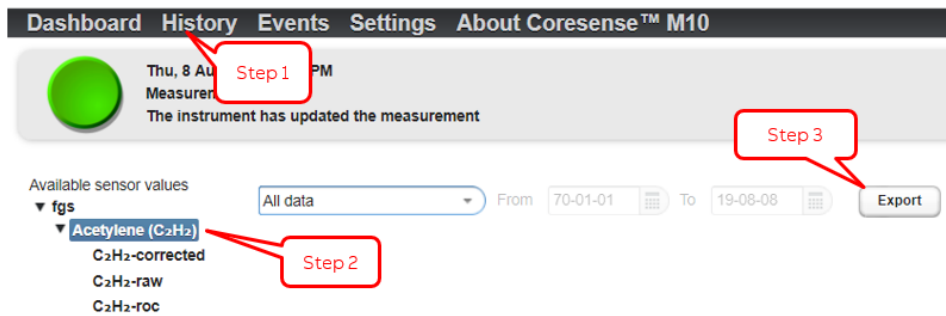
Dashboard History Events Settings About Coresense™ M10

Thu, 8 Au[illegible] PM
Measuren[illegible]
The instrument has updated the measurement

Step 1

Step 3

Available sensor values
▼ fgs
▼ Acetylene ($C_2H_2$)
$C_2H_2$-corrected
$C_2H_2$-raw
$C_2H_2$-roc

Step 2

All data From 70-01-01 To 19-08-08 Export